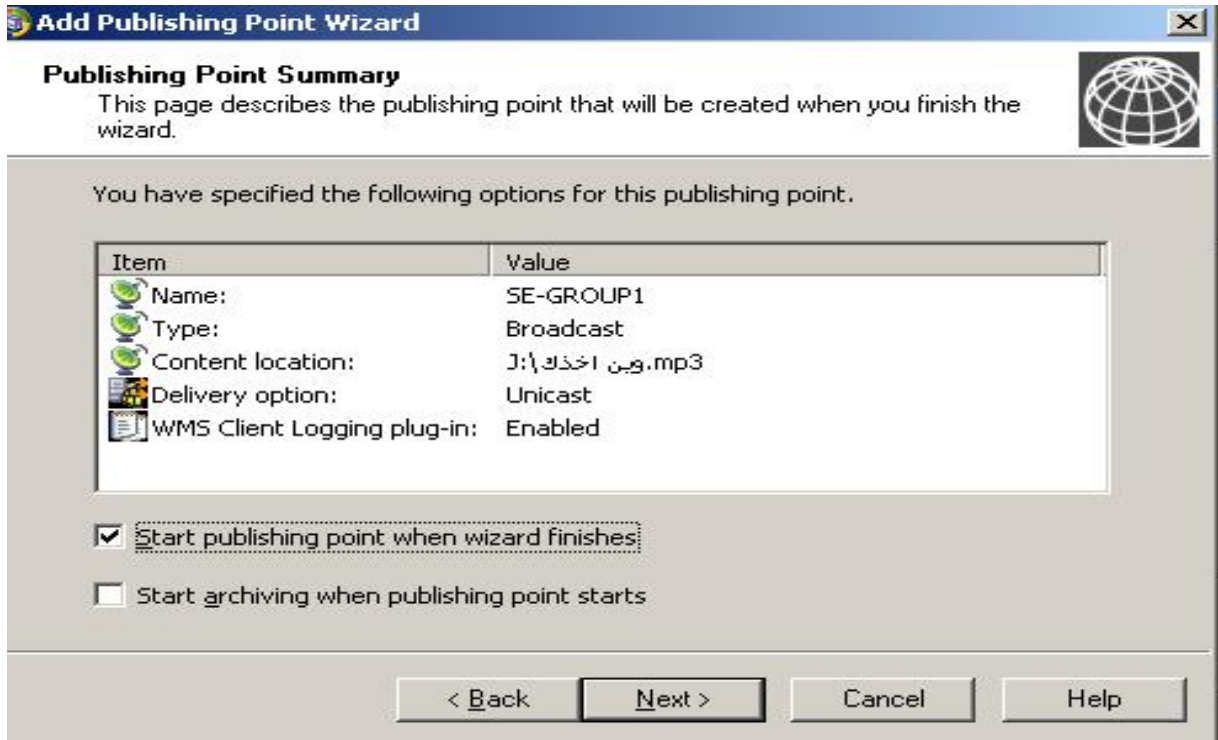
Add Publishing Point Wizard

Publishing Point Summary
This page describes the publishing point that will be created when you finish the wizard.

You have specified the following options for this publishing point.

| Item | Value |
|---|---|
| Name: | SE-GROUP1 |
| Type: | Broadcast |
| Content location: | J:\اخذك وين.mp3 |
| Delivery option: | Unicast |
| WMS Client Logging plug-in: | Enabled |

☑ Start publishing point when wizard finishes

☐ Start archiving when publishing point starts

< Back | Next > | Cancel | Help